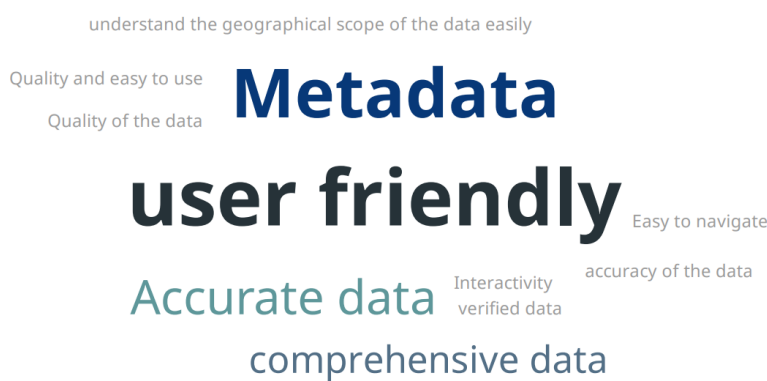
understand the geographical scope of the data easily

Quality and easy to use

Metadata

Quality of the data

user friendly

Easy to navigate

accuracy of the data

Interactivity

Accurate data

verified data

comprehensive data